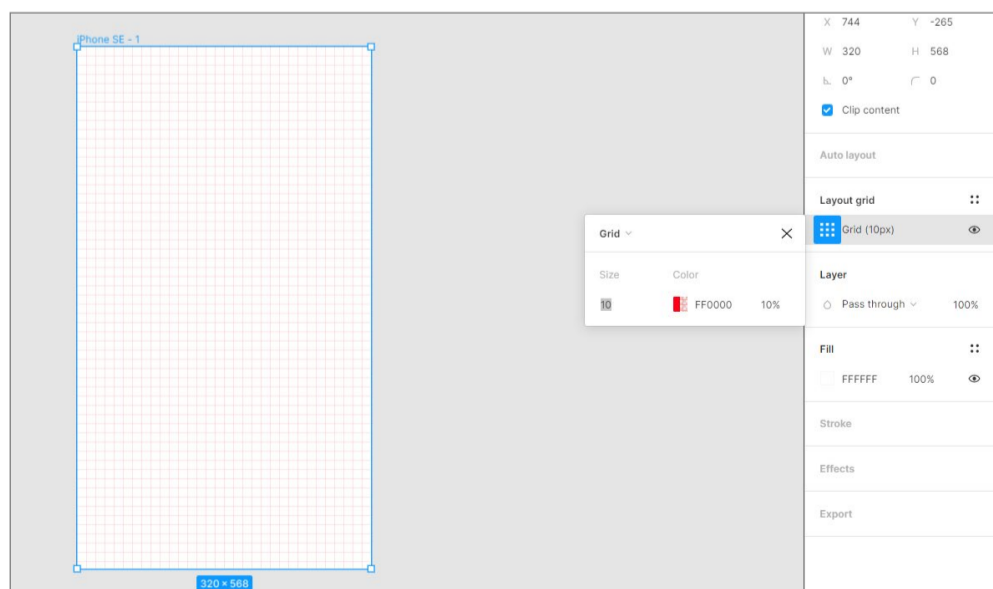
iPhone SE - 1

320 × 568

Grid

Size Color

10 FF0000 10%

X 744 Y -265

W 320 H 568

0° 0

Clip content

Auto layout

Layout grid

Grid (10px)

Layer

Pass through 100%

Fill

FFFFFF 100%

Stroke

Effects

Export